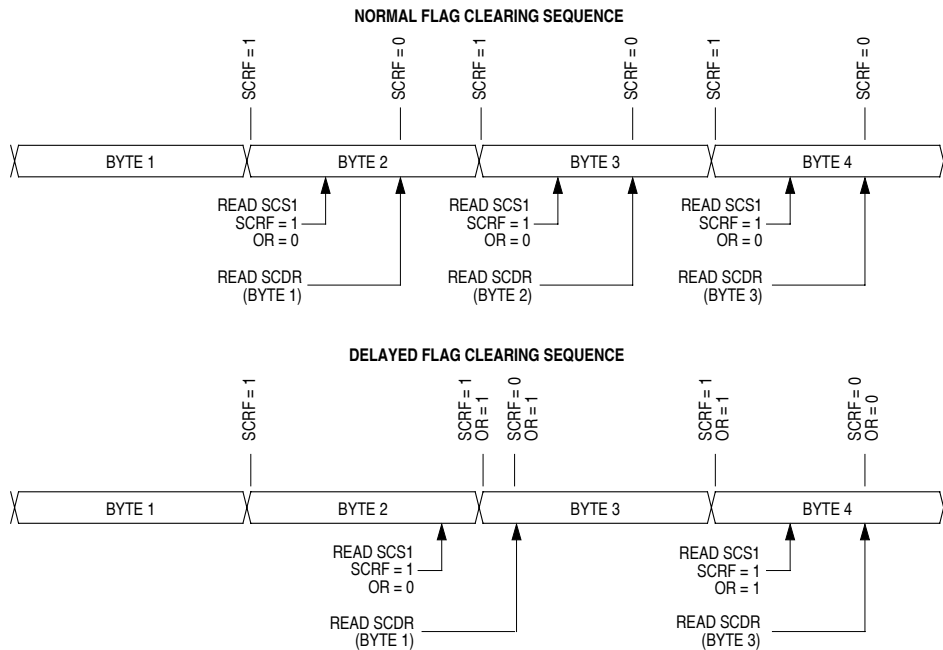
NORMAL FLAG CLEARING SEQUENCE

SCRF = 1
SCRF = 0
SCRF = 1
SCRF = 0
SCRF = 1
SCRF = 0

BYTE 1
BYTE 2
BYTE 3
BYTE 4

READ SCS1
SCRF = 1
OR = 0

READ SCS1
SCRF = 1
OR = 0

READ SCS1
SCRF = 1
OR = 0

READ SCDR
(BYTE 1)

READ SCDR
(BYTE 2)

READ SCDR
(BYTE 3)

DELAYED FLAG CLEARING SEQUENCE

SCRF = 1
SCRF = 1
OR = 1
SCRF = 0
OR = 1
SCRF = 1
OR = 1
SCRF = 0
OR = 0

BYTE 1
BYTE 2
BYTE 3
BYTE 4

READ SCS1
SCRF = 1
OR = 0

READ SCS1
SCRF = 1
OR = 1

READ SCDR
(BYTE 1)

READ SCDR
(BYTE 3)